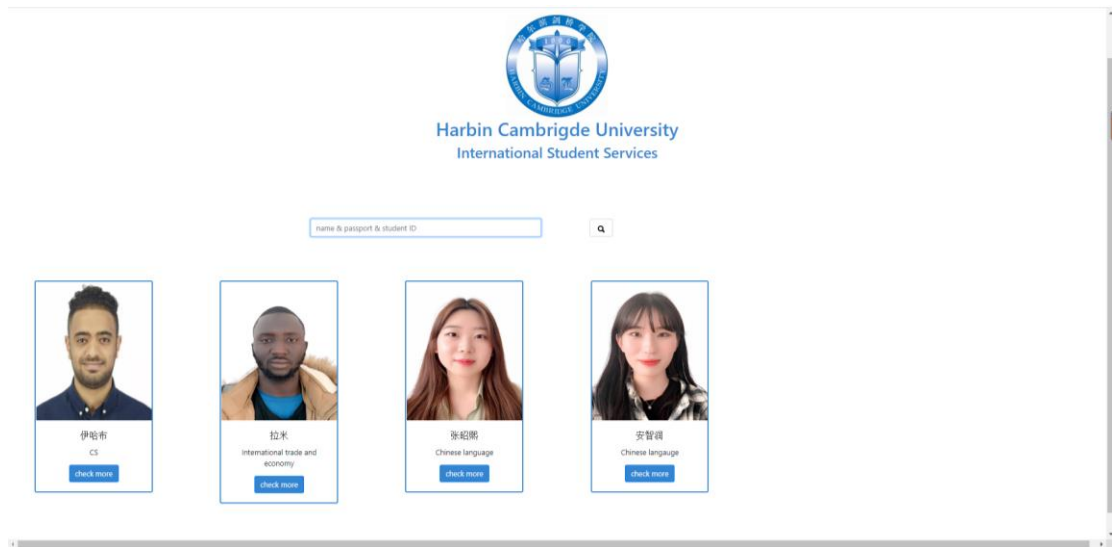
HARBIN CAMBRIDGE UNIVERSITY

Harbin Cambrigde University
International Student Services

name & passport & student ID

伊哈布
CS
check more

拉米
International trade and economy
check more

张紹熙
Chinese language
check more

安智颖
Chinese langauge
check more